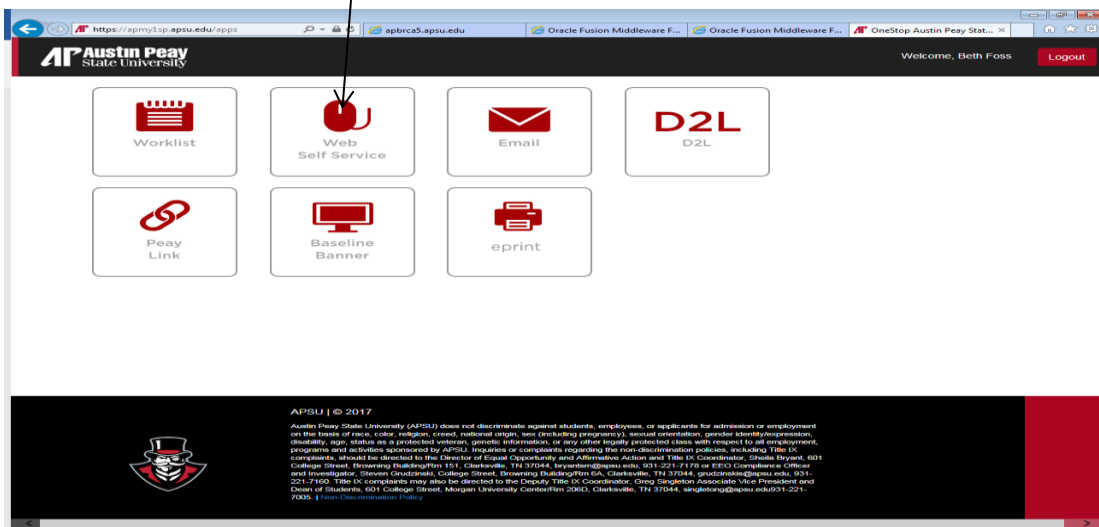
https://apmy1sp.apsu.edu/apps

apbrca5.apsu.edu

Oracle Fusion Middleware F...

Oracle Fusion Middleware F...

OneStop Austin Peay Stat...

AP Austin Peay State University

Welcome, Beth Foss

Logout

Worklist

Web Self Service

Email

D2L

D2L

Peay Link

Baseline Banner

eprint

APSU | © 2017

Austin Peay State University (APSU) does not discriminate against students, employees, or applicants for admission or employment on the basis of race, color, religion, creed, national origin, sex (including pregnancy), sexual orientation, gender identity/expression, disability, age, status as a protected veteran, genetic information, or any other legally protected class with respect to all employment, programs and activities sponsored by APSU. Inquiries or complaints regarding the non-discrimination policies, including Title IX complaints, should be directed to the Director of Equal Opportunity and Affirmative Action and Title IX Coordinator, Sheila Bryant, 601 College Street, Browning Building/Rm 151, Clarksville, TN 37044, bryants@apsu.edu, 931-221-7178 or EEO Compliance Officer and Investigator, Steven Grudzinski, College Street, Browning Building/Rm 6A, Clarksville, TN 37044, grudzinskis@apsu.edu, 931-221-7160. Title IX complaints may also be directed to the Deputy Title IX Coordinator, Greg Singleton Associate Vice President and Dean of Students, 601 College Street, Morgan University Center/Rm 206D, Clarksville, TN 37044, singletong@apsu.edu931-221-7005. | Non-Discrimination Policy